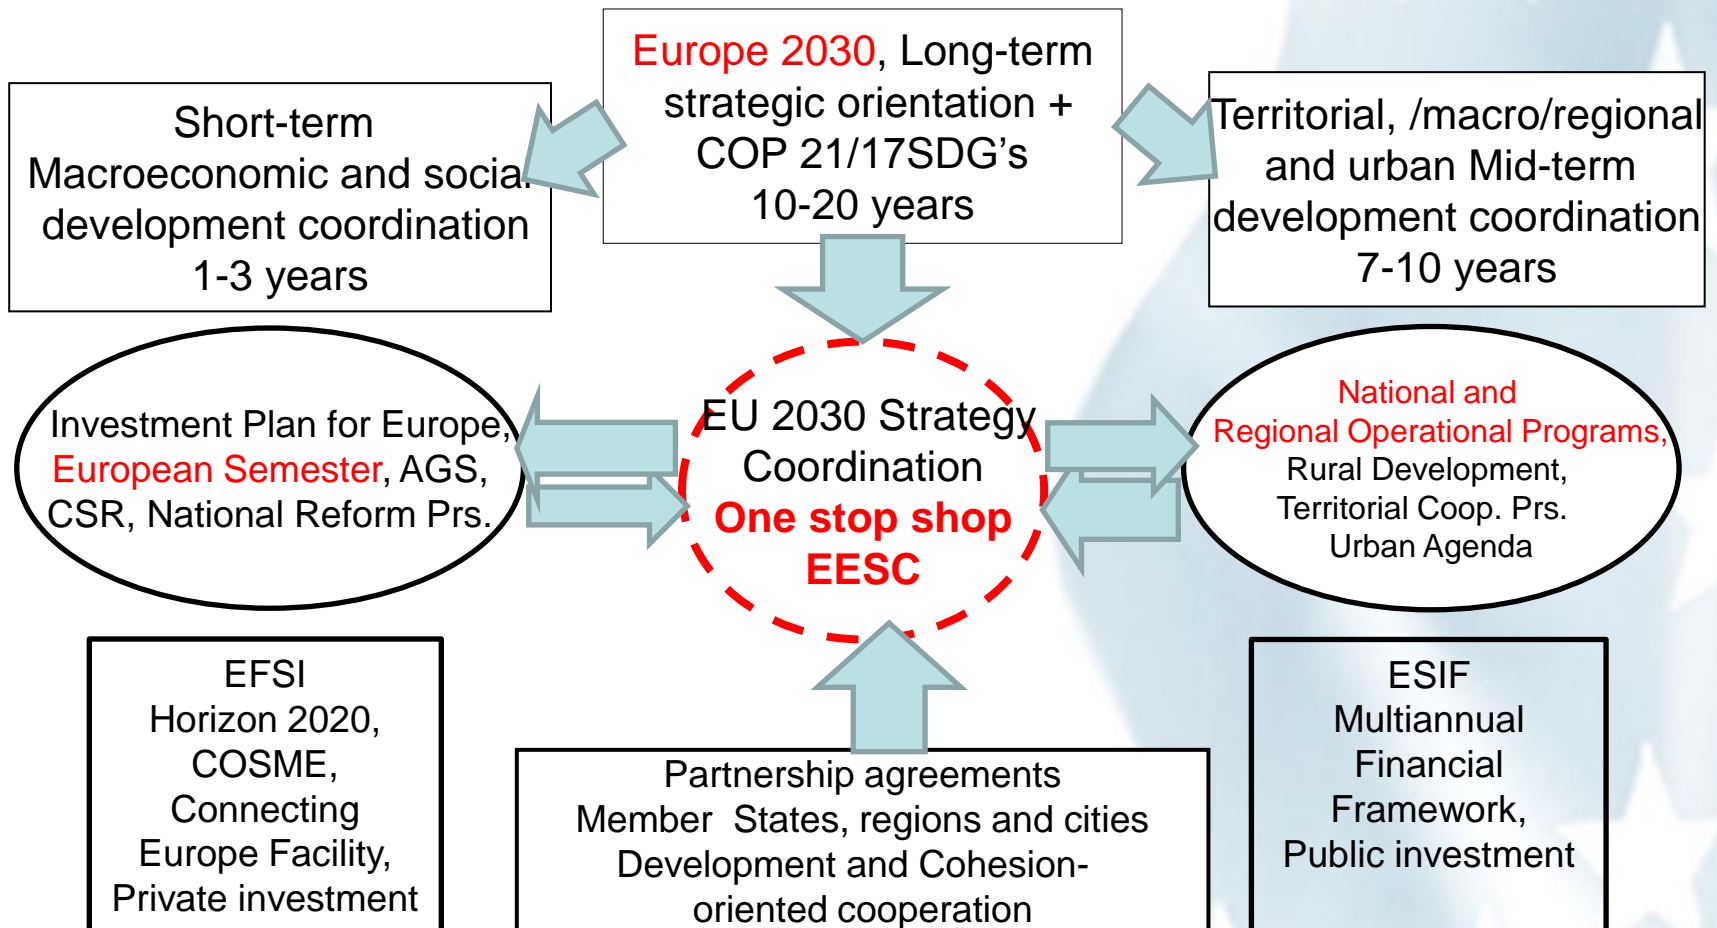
Europe 2030, Long-term strategic orientation + COP 21/17SDG's 10-20 years

Short-term Macroeconomic and social development coordination 1-3 years

Territorial, /macro/regional and urban Mid-term development coordination 7-10 years

Investment Plan for Europe, European Semester, AGS, CSR, National Reform Prs.

EU 2030 Strategy Coordination One stop shop EESC

National and Regional Operational Programs, Rural Development, Territorial Coop. Prs. Urban Agenda

EFSI Horizon 2020, COSME, Connecting Europe Facility, Private investment

Partnership agreements Member States, regions and cities Development and Cohesion-oriented cooperation

ESIF Multiannual Financial Framework, Public investment